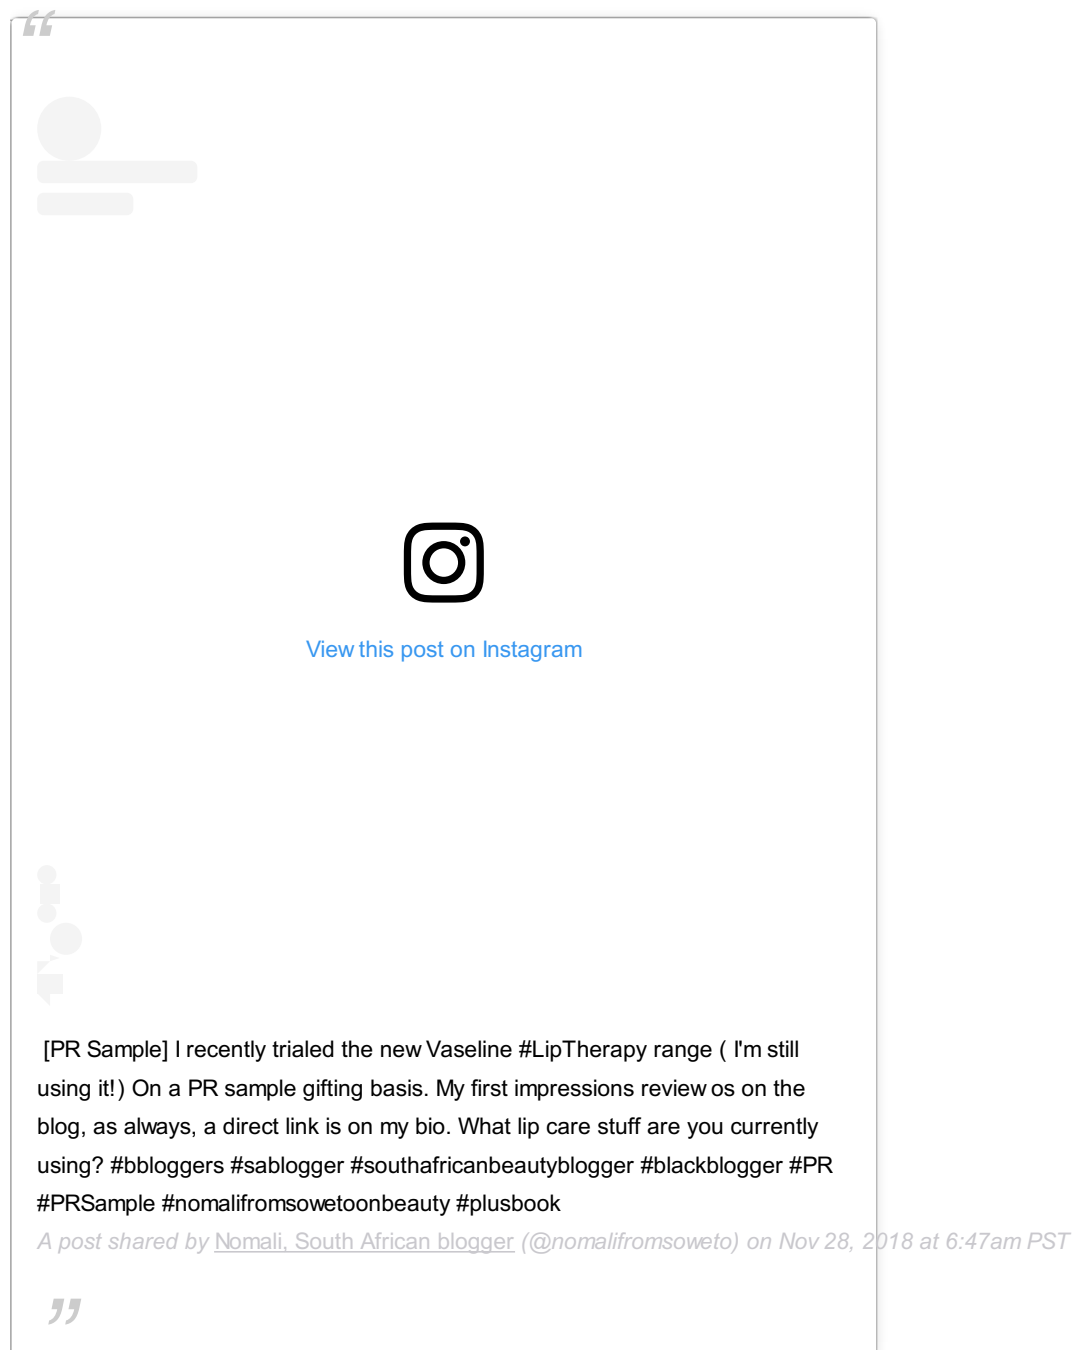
View this post on Instagram

[PR Sample] I recently trialed the new Vaseline #LipTherapy range ( I'm still using it!) On a PR sample gifting basis. My first impressions review os on the blog, as always, a direct link is on my bio. What lip care stuff are you currently using? #bbloggers #sablogger #southafricanbeautyblogger #blackblogger #PR #PRSample #nomalifromsowetoonbeauty #plusbook

A post shared by Nomali, South African blogger (@nomalifromsoweto) on Nov 28, 2018 at 6:47am PST